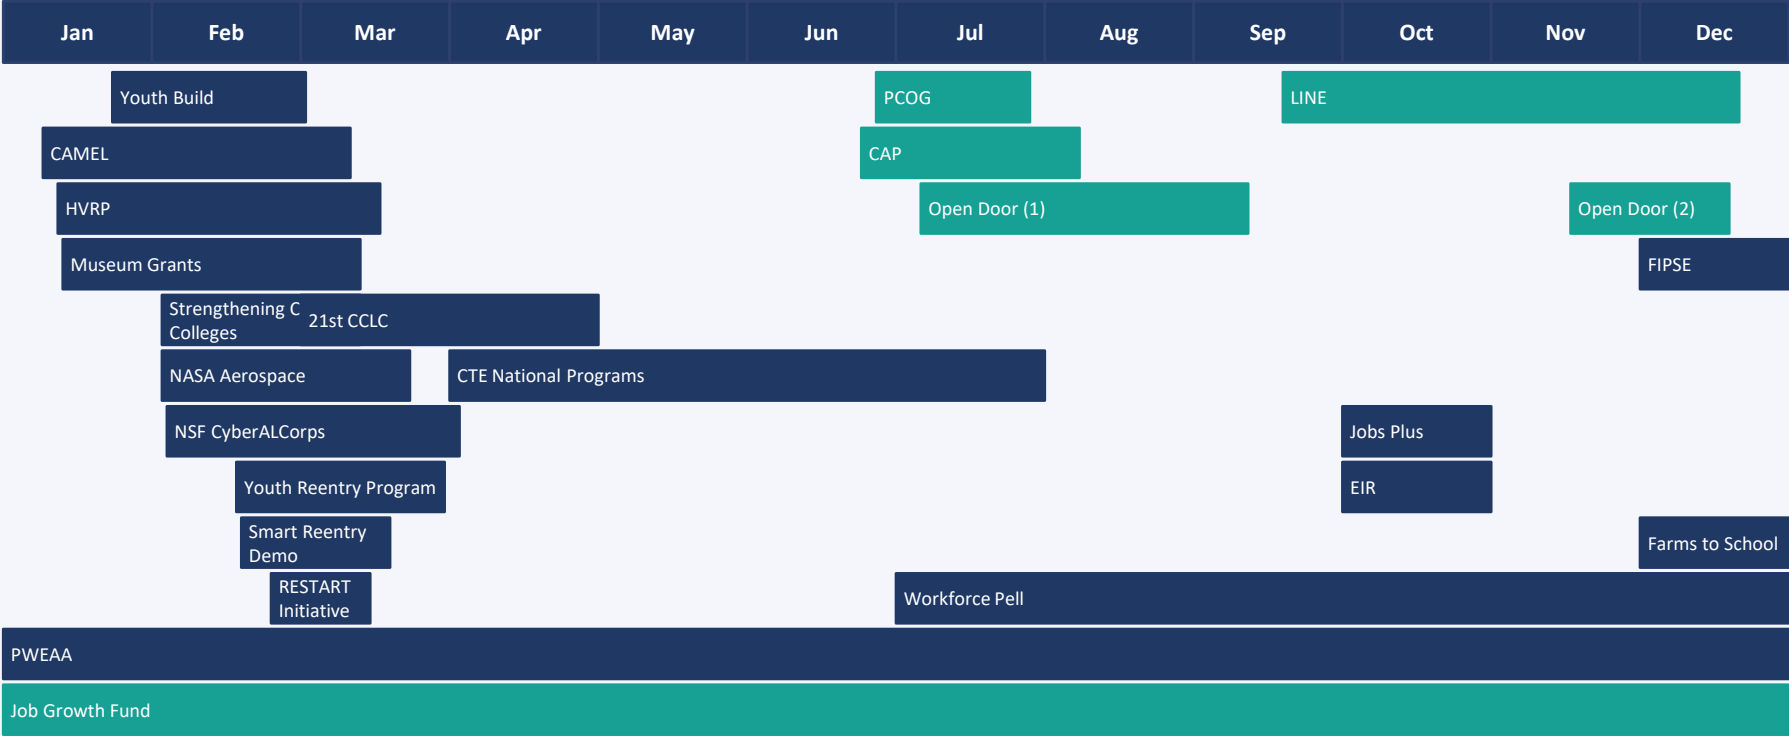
Jan Feb Mar Apr May Jun Jul Aug Sep Oct Nov Dec

Youth Build

PCOG

LINE

CAMEL

CAP

HVRP

Open Door (1)

Open Door (2)

Museum Grants

FIPSE

Strengthening C Colleges

21st CCLC

NASA Aerospace

CTE National Programs

NSF CyberALCorps

Jobs Plus

Youth Reentry Program

EIR

Smart Reentry Demo

Farms to School

RESTART Initiative

Workforce Pell

PWEAA

Job Growth Fund